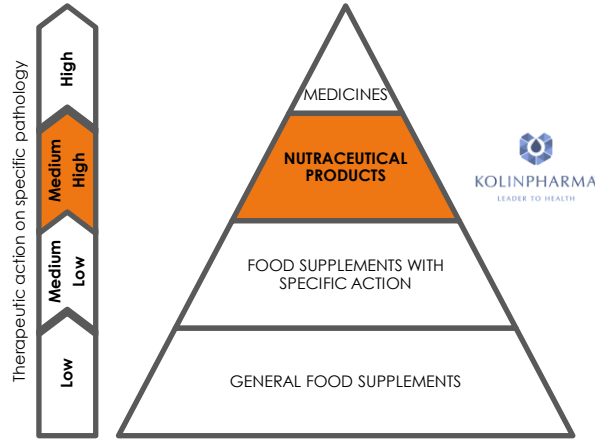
Therapeutic action on specific pathology

High

Medium High

Medium Low

Low

MEDICINES

NUTRACEUTICAL PRODUCTS

FOOD SUPPLEMENTS WITH SPECIFIC ACTION

GENERAL FOOD SUPPLEMENTS

KOLINPHARMA
LEADER TO HEALTH